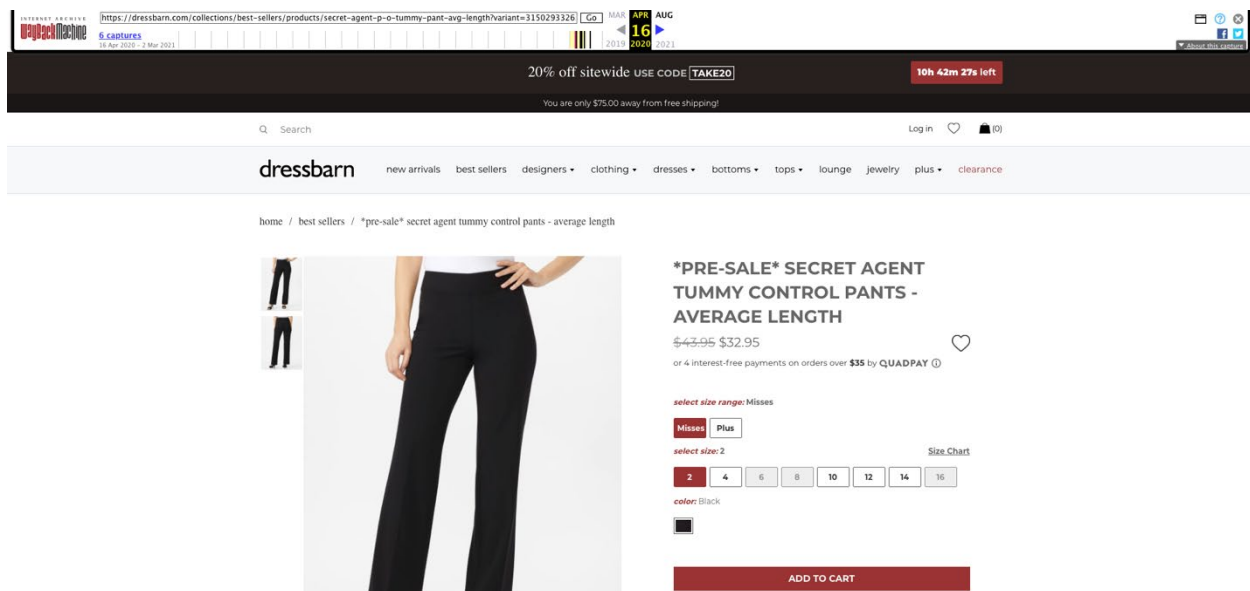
INTERNET ARCHIVE
WaybackMachine
https://dressbarn.com/collections/best-sellers/products/secret-agent-p-o-tummy-pant-avg-length?variant=3150293326 Go
6 captures
16 Apr 2020 - 2 Mar 2021
MAR APR AUG
16
2019 2020 2021
About this capture

20% off sitewide USE CODE TAKE20
10h 42m 27s left

You are only $75.00 away from free shipping!

Search
Log in (0)

dressbarn
new arrivals best sellers designers ▾ clothing ▾ dresses ▾ bottoms ▾ tops ▾ lounge jewelry plus ▾ clearance

home / best sellers / *pre-sale* secret agent tummy control pants - average length

*PRE-SALE* SECRET AGENT TUMMY CONTROL PANTS - AVERAGE LENGTH

~~$43.95~~ $32.95

or 4 interest-free payments on orders over $35 by QUADPAY ⓘ

select size range: Misses

Misses Plus

select size: 2
Size Chart

2 4 6 8 10 12 14 16

color: Black

ADD TO CART